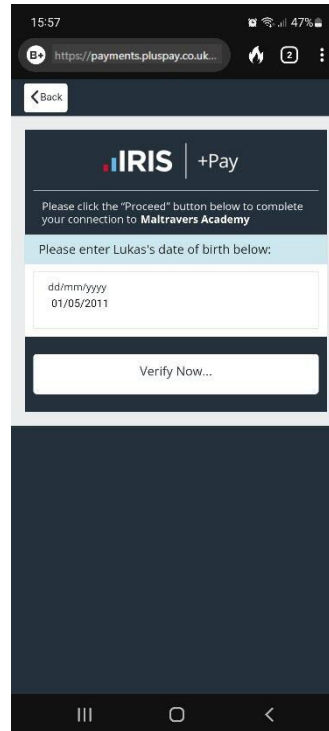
15:57
47%

https://payments.pluspay.co.uk...

2

Back

IRIS | +Pay

Please click the "Proceed" button below to complete your connection to Maltravers Academy

Please enter Lukas's date of birth below:

dd/mm/yyyy
01/05/2011

Verify Now...